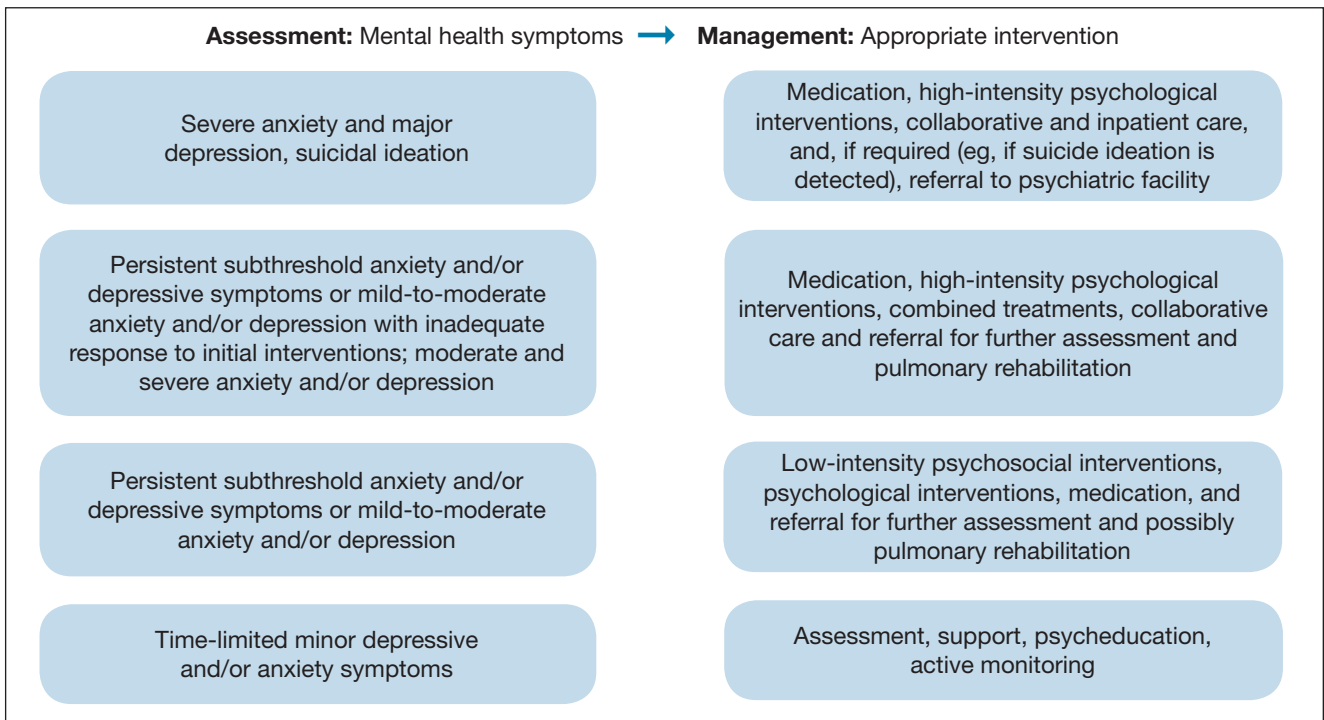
**Assessment:** Mental health symptoms → **Management:** Appropriate intervention

Severe anxiety and major depression, suicidal ideation

Medication, high-intensity psychological interventions, collaborative and inpatient care, and, if required (eg, if suicide ideation is detected), referral to psychiatric facility

Persistent subthreshold anxiety and/or depressive symptoms or mild-to-moderate anxiety and/or depression with inadequate response to initial interventions; moderate and severe anxiety and/or depression

Medication, high-intensity psychological interventions, combined treatments, collaborative care and referral for further assessment and pulmonary rehabilitation

Persistent subthreshold anxiety and/or depressive symptoms or mild-to-moderate anxiety and/or depression

Low-intensity psychosocial interventions, psychological interventions, medication, and referral for further assessment and possibly pulmonary rehabilitation

Time-limited minor depressive and/or anxiety symptoms

Assessment, support, psycheducation, active monitoring